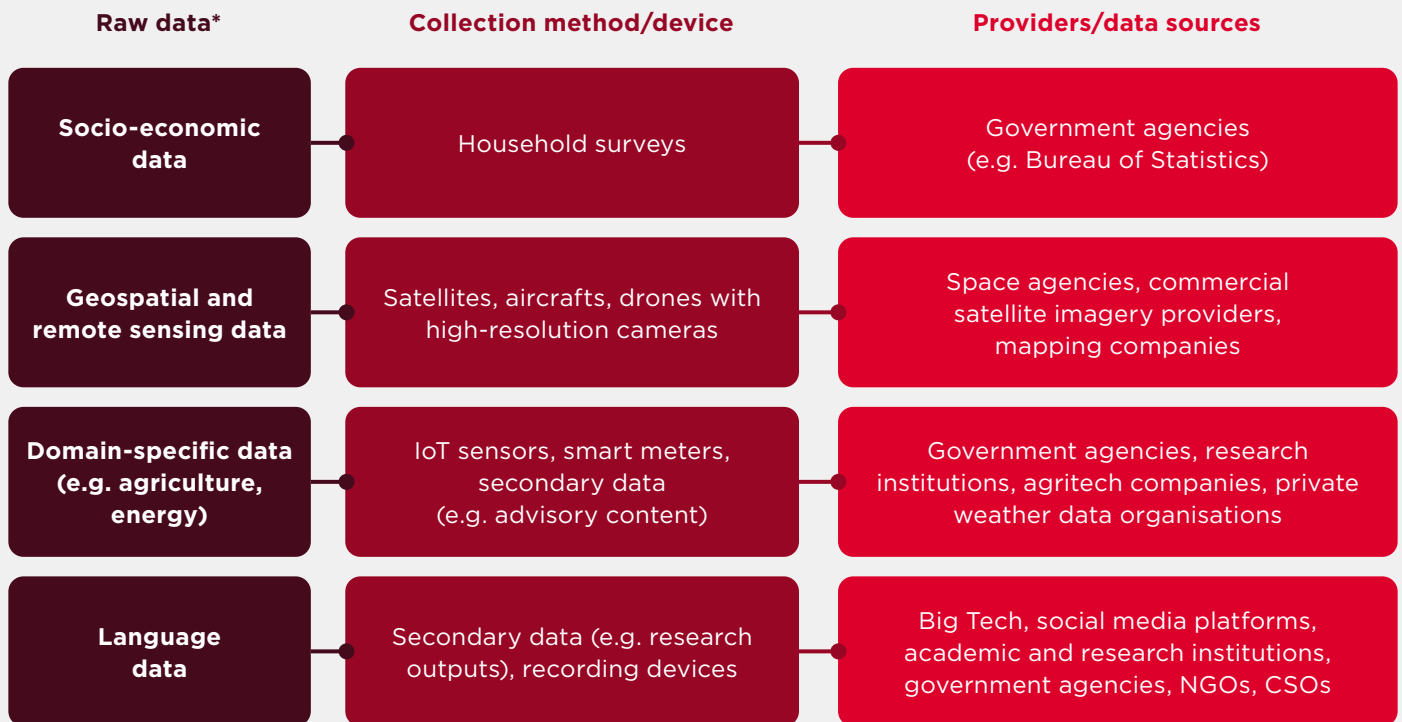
| Raw data* | Collection method/device | Providers/data sources |
|---|---|---|
| Socio-economic data | Household surveys | Government agencies (e.g. Bureau of Statistics) |
| Geospatial and remote sensing data | Satellites, aircrafts, drones with high-resolution cameras | Space agencies, commercial satellite imagery providers, mapping companies |
| Domain-specific data (e.g. agriculture, energy) | IoT sensors, smart meters, secondary data (e.g. advisory content) | Government agencies, research institutions, agritech companies, private weather data organisations |
| Language data | Secondary data (e.g. research outputs), recording devices | Big Tech, social media platforms, academic and research institutions, government agencies, NGOs, CSOs |